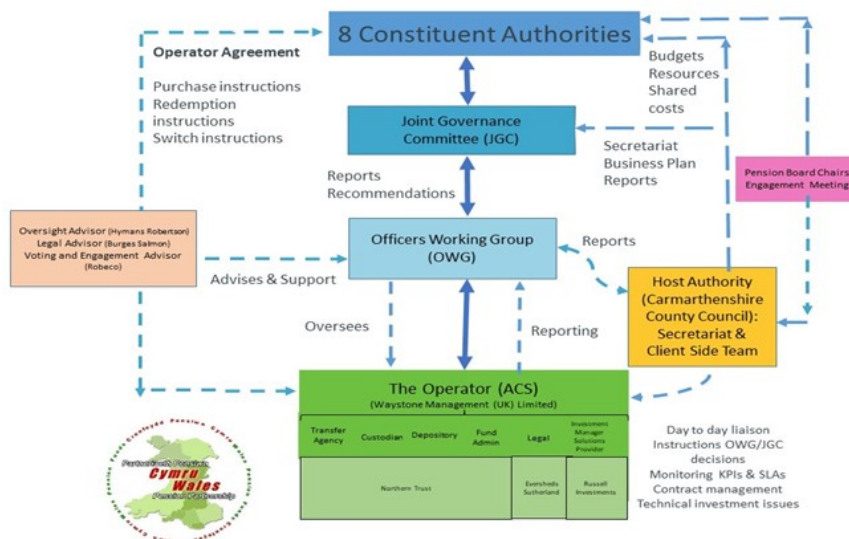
8 Constituent Authorities

Operator Agreement

Purchase instructions
Redemption instructions
Switch instructions

Budgets
Resources
Shared costs

Joint Governance Committee (JGC)

Secretariat
Business Plan
Reports

Pension Board Chairs Engagement Meeting

Reports
Recommendations

Oversight Advisor (Hymans Robertson)
Legal Advisor (Burges Salmon)
Voting and Engagement Advisor (Robeco)

Officers Working Group (OWG)

Reports

Advises & Support

Host Authority (Carmarthenshire County Council): Secretariat & Client Side Team

Oversees

Reporting

The Operator (ACS)
(Waystone Management (UK) Limited)

| Transfer Agency | Custodian | Depository | Fund Admin | Legal | Investment Manager Solutions Provider |
|---|---|---|---|---|---|
| Northern Trust | | | | Eversheds Sutherland | Russell Investments |

Day to day liaison
Instructions OWG/JGC decisions
Monitoring KPIs & SLAs
Contract management
Technical investment issues

Partneriaeth Pensiwn Cymru Wales Pension Partnership